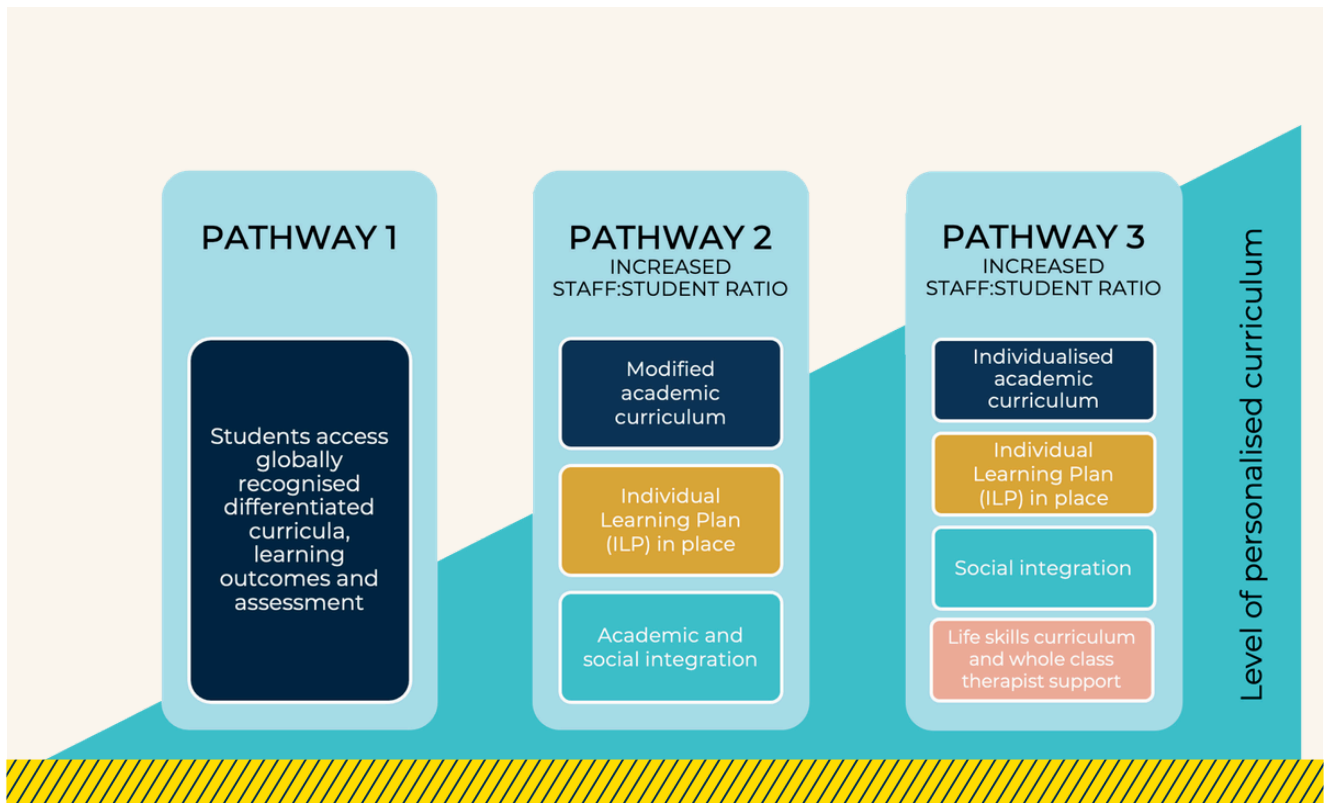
PATHWAY 1

Students access globally recognised differentiated curricula, learning outcomes and assessment

PATHWAY 2
INCREASED STAFF:STUDENT RATIO

Modified academic curriculum

Individual Learning Plan (ILP) in place

Academic and social integration

PATHWAY 3
INCREASED STAFF:STUDENT RATIO

Individualised academic curriculum

Individual Learning Plan (ILP) in place

Social integration

Life skills curriculum and whole class therapist support

Level of personalised curriculum